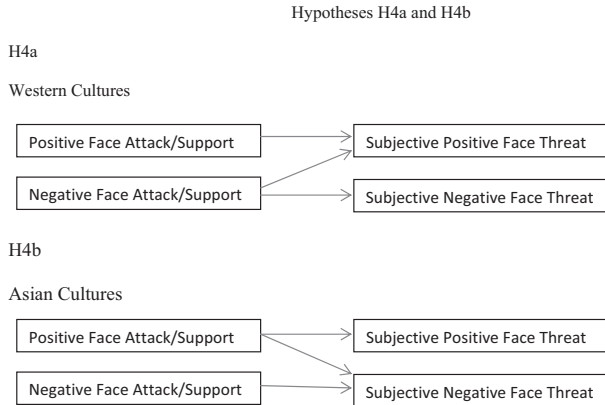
Hypotheses H4a and H4b

H4a

Western Cultures

Positive Face Attack/Support

Subjective Positive Face Threat

Negative Face Attack/Support

Subjective Negative Face Threat

H4b

Asian Cultures

Positive Face Attack/Support

Subjective Positive Face Threat

Negative Face Attack/Support

Subjective Negative Face Threat